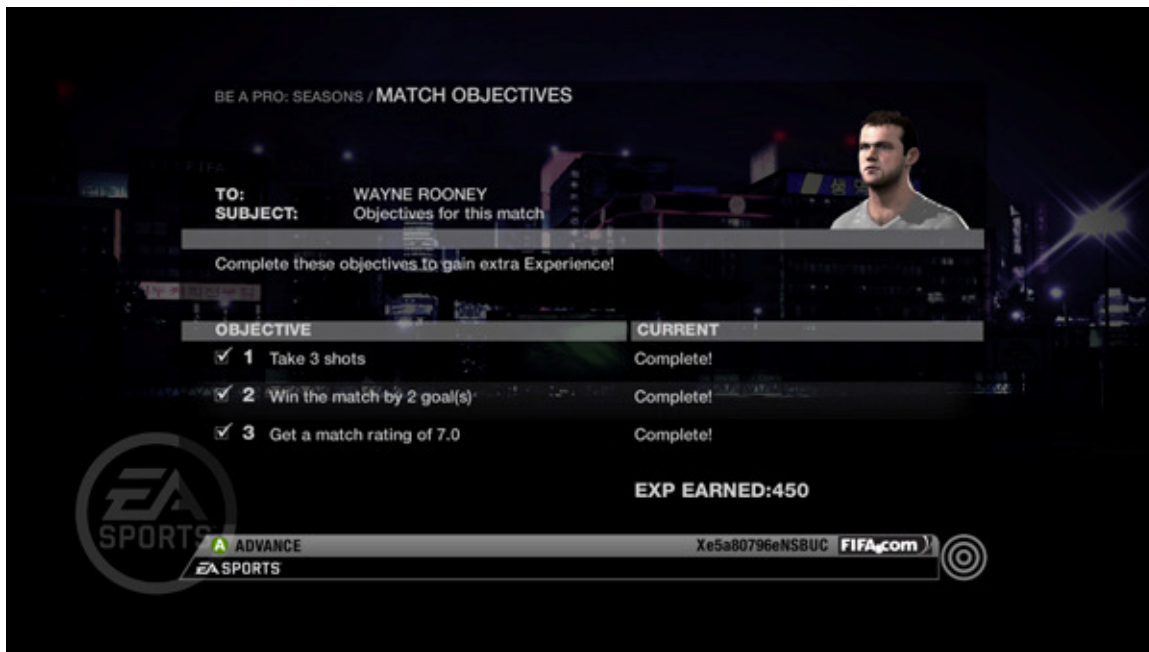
BE A PRO: SEASONS / MATCH OBJECTIVES

TO: WAYNE ROONEY
SUBJECT: Objectives for this match

Complete these objectives to gain extra Experience!

| OBJECTIVE | CURRENT |
|---|---|
| 1 Take 3 shots | Complete! |
| 2 Win the match by 2 goal(s) | Complete! |
| 3 Get a match rating of 7.0 | Complete! |

EXP EARNED:450

EA SPORTS

A ADVANCE Xe5a80796eNSBUC FIFA.com

EA SPORTS